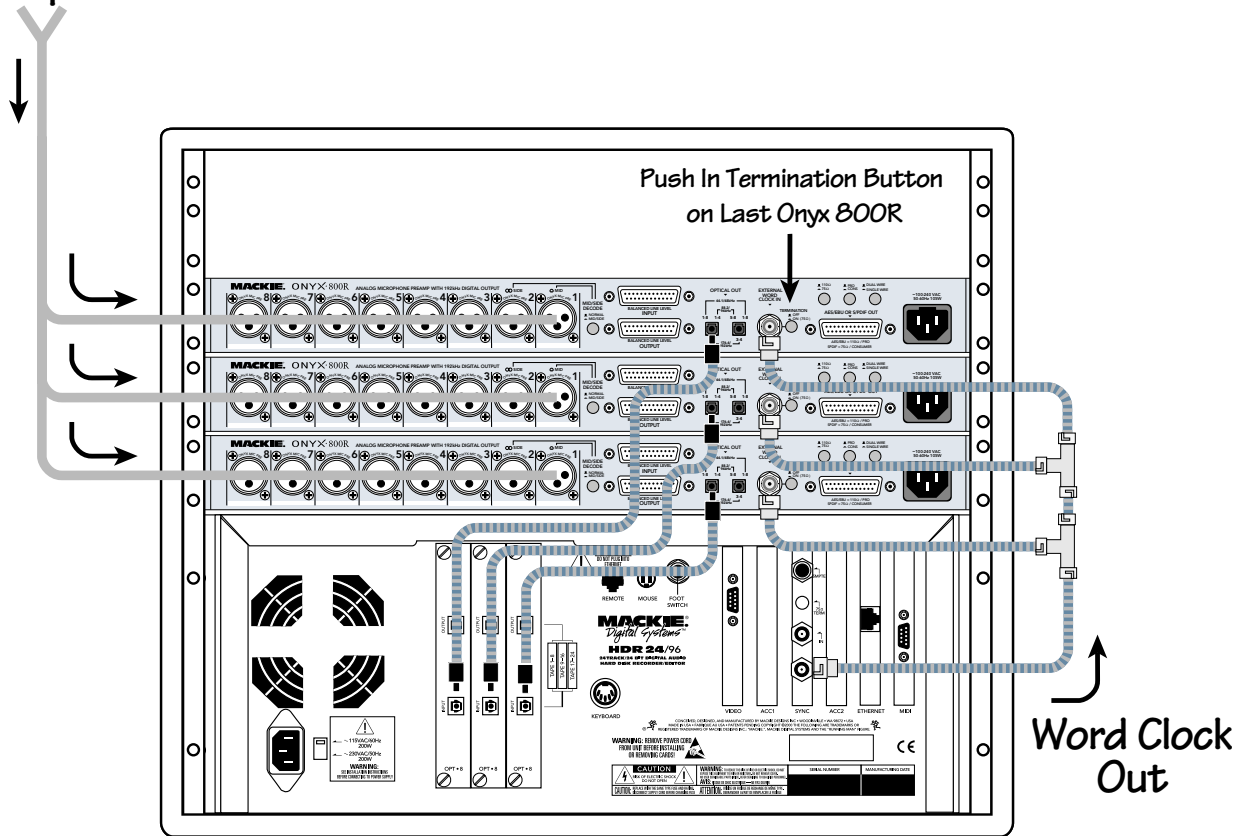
Push In Termination Button on Last Onyx 800R

MACKIE. ONYX 800R ANALOG MICROPHONE PREAMP WITH 192kHz DIGITAL OUTPUT

MID/SIDE DECODE

BALANCED LINE LEVEL INPUT

BALANCED LINE LEVEL OUTPUT

OPTICAL OUT

EXTERNAL WORD CLOCK IN

TERMINATION

AES/EBU OR S/PDIF OUT

~100-240 VAC 50-60Hz 10W

MACKIE. ONYX 800R ANALOG MICROPHONE PREAMP WITH 192kHz DIGITAL OUTPUT

MACKIE. ONYX 800R ANALOG MICROPHONE PREAMP WITH 192kHz DIGITAL OUTPUT

DO NOT PLUG INTO ETHERNET

REMOTE MOUSE FOOT SWITCH

MACKIE. Digital Systems

HDR 24/96

24 TRACK/24 BIT DIGITAL AUDIO HARD DISK RECORDER/EDITOR

KEYBOARD

VIDEO ACC1 SYNC ACC2 ETHERNET MIDI

OPT • 8 OPT • 8 OPT • 8

WARNING: REMOVE POWER CORD FROM UNIT BEFORE INSTALLING OR REMOVING CARDS!

CAUTION

SERIAL NUMBER MANUFACTURING DATE

~115VAC/60Hz 200W

~230VAC/50Hz 200W

WARNING:

CE

Word Clock Out